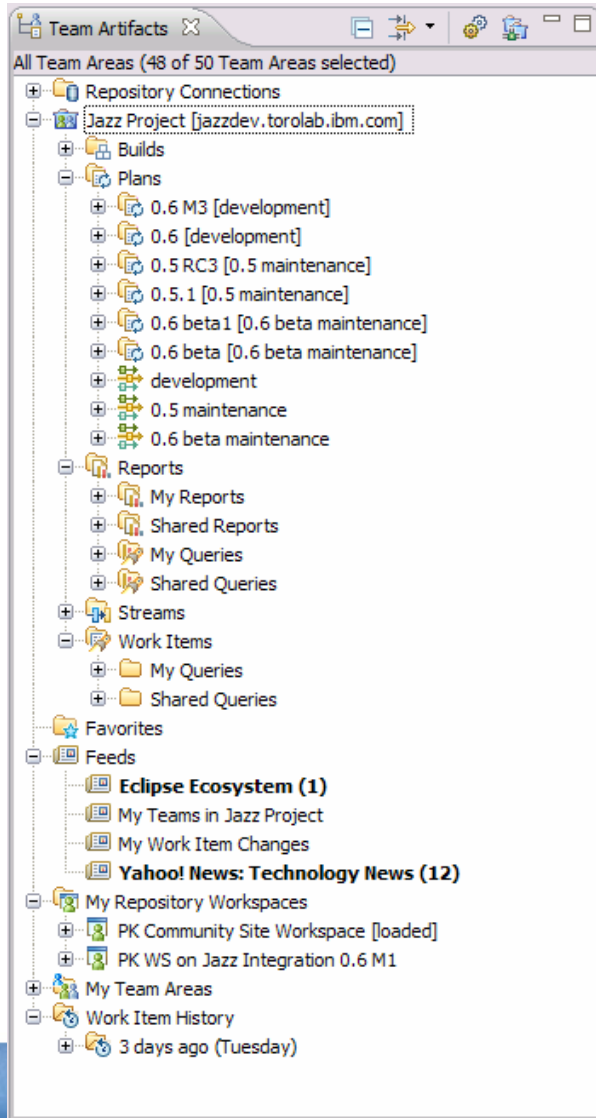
Team Artifacts

All Team Areas (48 of 50 Team Areas selected)

Repository Connections
Jazz Project [jazzdev.torolab.ibm.com]
Builds
Plans
0.6 M3 [development]
0.6 [development]
0.5 RC3 [0.5 maintenance]
0.5.1 [0.5 maintenance]
0.6 beta1 [0.6 beta maintenance]
0.6 beta [0.6 beta maintenance]
development
0.5 maintenance
0.6 beta maintenance
Reports
My Reports
Shared Reports
My Queries
Shared Queries
Streams
Work Items
My Queries
Shared Queries
Favorites
Feeds
**Eclipse Ecosystem (1)**
My Teams in Jazz Project
My Work Item Changes
**Yahoo! News: Technology News (12)**
My Repository Workspaces
PK Community Site Workspace [loaded]
PK WS on Jazz Integration 0.6 M1
My Team Areas
Work Item History
3 days ago (Tuesday)